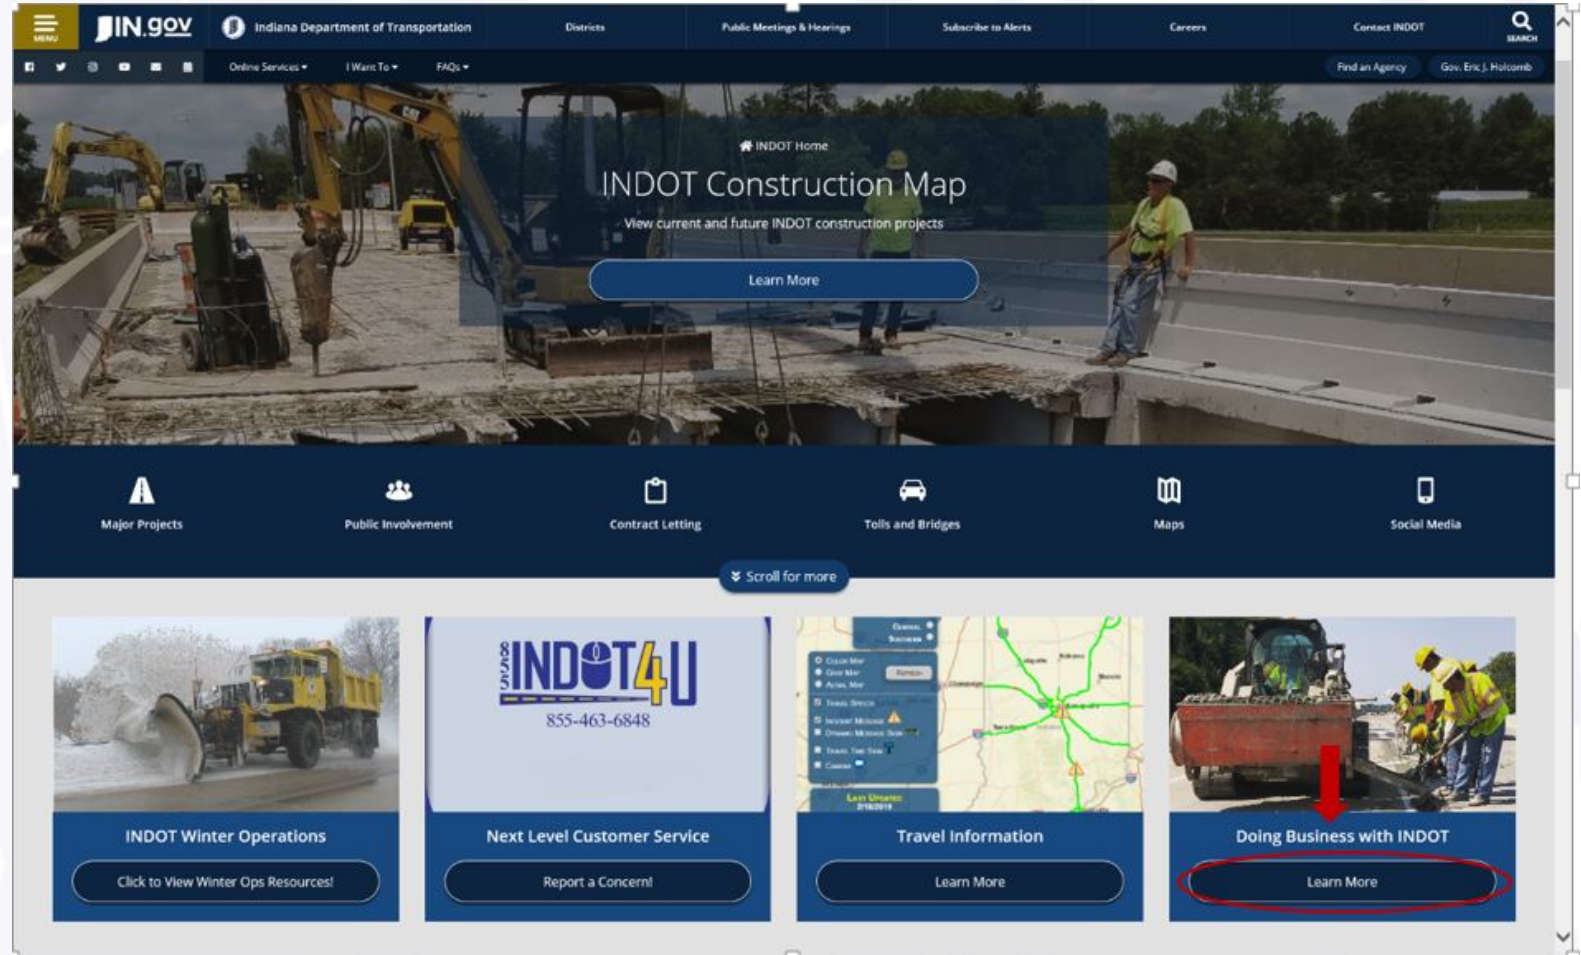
MENU IN.gov Indiana Department of Transportation Districts Public Meetings & Hearings Subscribe to Alerts Careers Contact INDOT SEARCH

Online Services ▾ I Want To ▾ FAQs ▾ Find an Agency Gov. Eric J. Holcomb

INDOT Home

INDOT Construction Map

View current and future INDOT construction projects

Learn More

Major Projects

Public Involvement

Contract Letting

Tolls and Bridges

Maps

Social Media

Scroll for more

INDOT4U

855-463-6848

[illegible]

INDOT Winter Operations

Click to View Winter Ops Resources!

Next Level Customer Service

Report a Concern!

Travel Information

Learn More

Doing Business with INDOT

Learn More